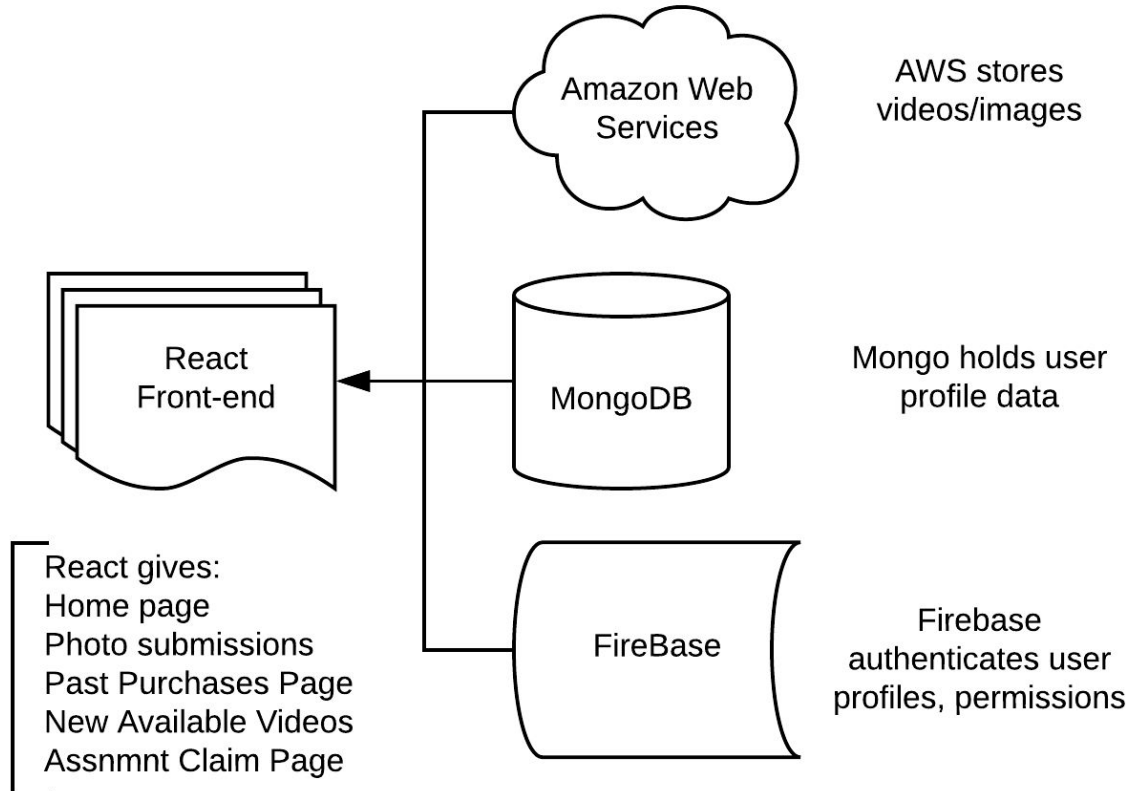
Amazon Web Services

AWS stores videos/images

React Front-end

MongoDB

Mongo holds user profile data

React gives:
Home page
Photo submissions
Past Purchases Page
New Available Videos
Assnmnt Claim Page

FireBase

Firebase authenticates user profiles, permissions